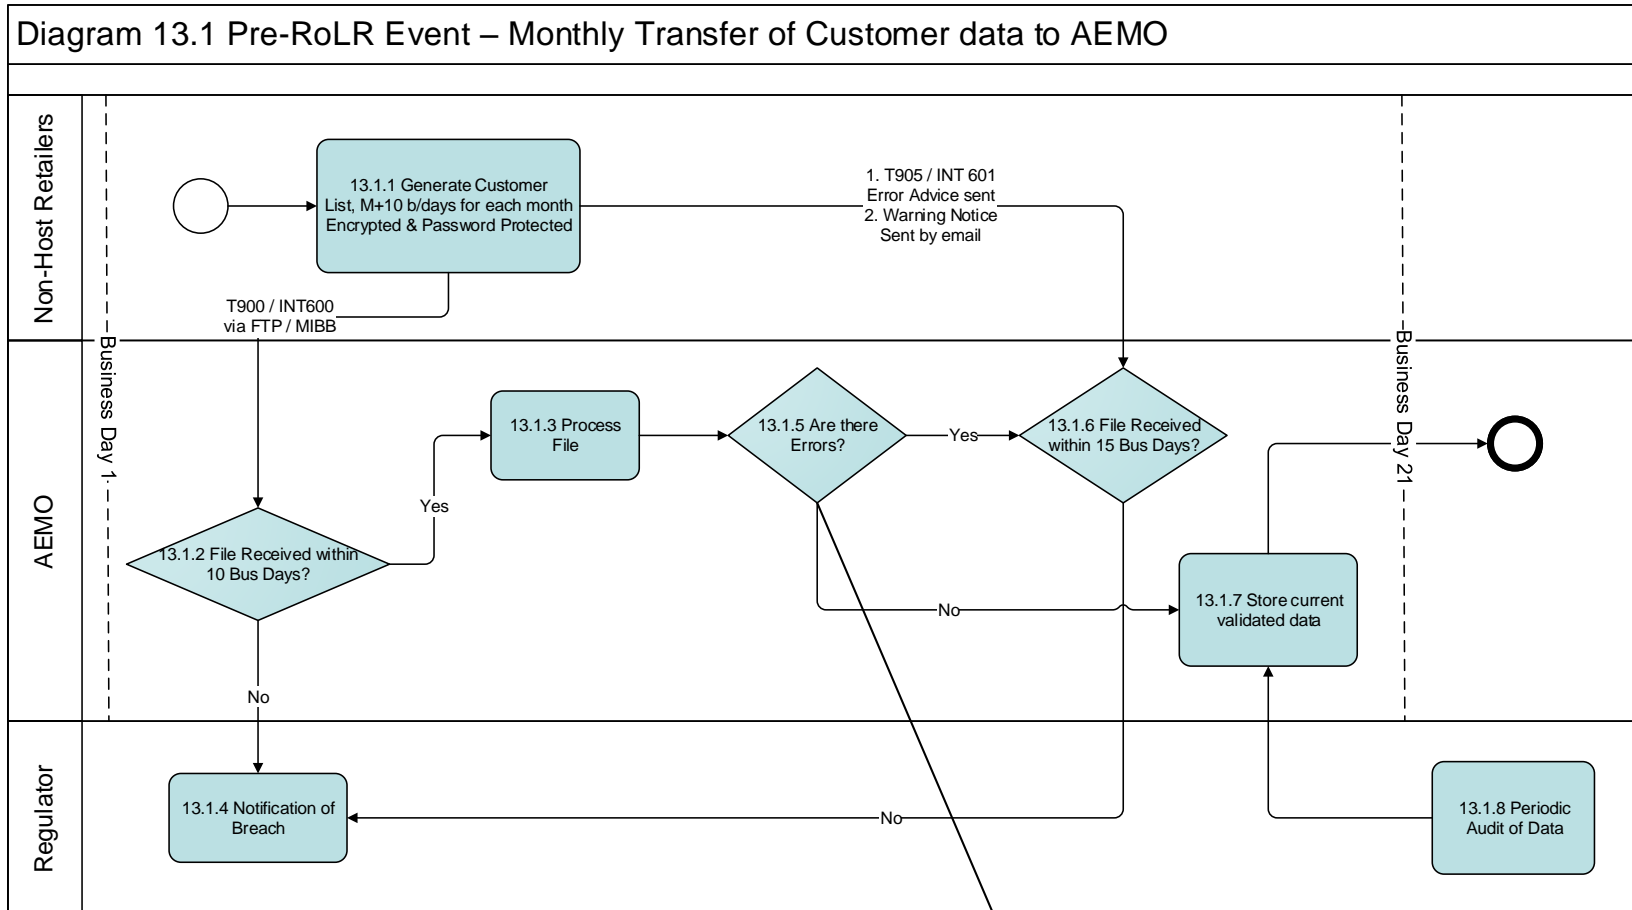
Diagram 13.1 Pre-RoLR Event – Monthly Transfer of Customer data to AEMO

Non-Host Retailers

13.1.1 Generate Customer List, M+10 b/days for each month Encrypted & Password Protected

1. T905 / INT 601 Error Advice sent
2. Warning Notice Sent by email

T900 / INT600 via FTP / MIBB

AEMO

Business Day 1

Business Day 21

13.1.3 Process File

13.1.5 Are there Errors?

Yes

13.1.6 File Received within 15 Bus Days?

Yes

13.1.2 File Received within 10 Bus Days?

No

13.1.7 Store current validated data

No

Regulator

13.1.4 Notification of Breach

No

13.1.8 Periodic Audit of Data